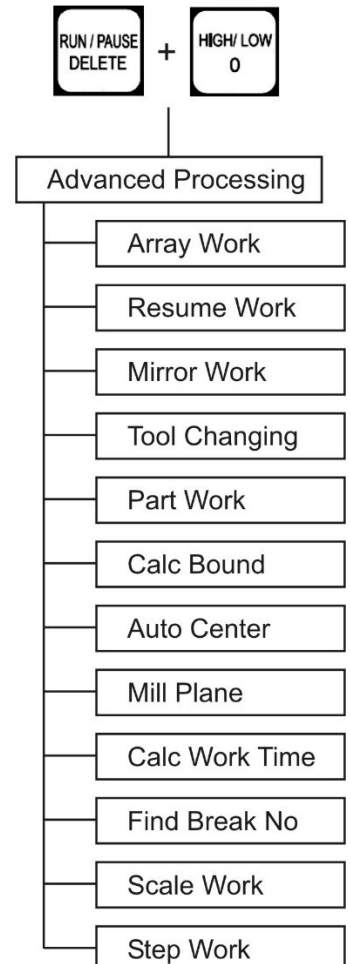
RUN / PAUSE
DELETE

+

HIGH/ LOW
0

Advanced Processing

Array Work

Resume Work

Mirror Work

Tool Changing

Part Work

Calc Bound

Auto Center

Mill Plane

Calc Work Time

Find Break No

Scale Work

Step Work